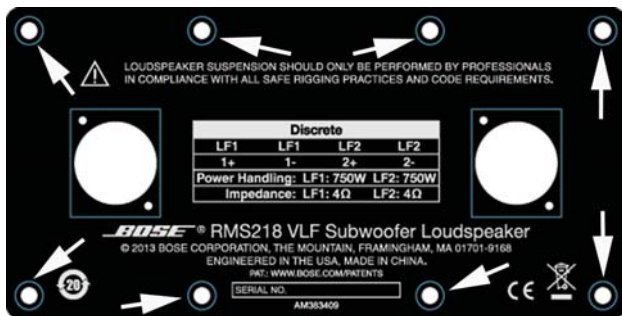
LOUDSPEAKER SUSPENSION SHOULD ONLY BE PERFORMED BY PROFESSIONALS IN COMPLIANCE WITH ALL SAFE RIGGING PRACTICES AND CODE REQUIREMENTS.

| Discrete | | | |
|---|---|---|---|
| LF1 | LF1 | LF2 | LF2 |
| 1+ | 1- | 2+ | 2- |
| Power Handling: | LF1: 750W | LF2: 750W | |
| Impedance: | LF1: 4Ω | LF2: 4Ω | |

BOSE ® RMS218 VLF Subwoofer Loudspeaker
© 2013 BOSE CORPORATION, THE MOUNTAIN, FRAMINGHAM, MA 01701-9168
ENGINEERED IN THE USA, MADE IN CHINA.
PAT.: WWW.BOSE.COM/PATENTS

20

SERIAL NO.

AM363409

CE